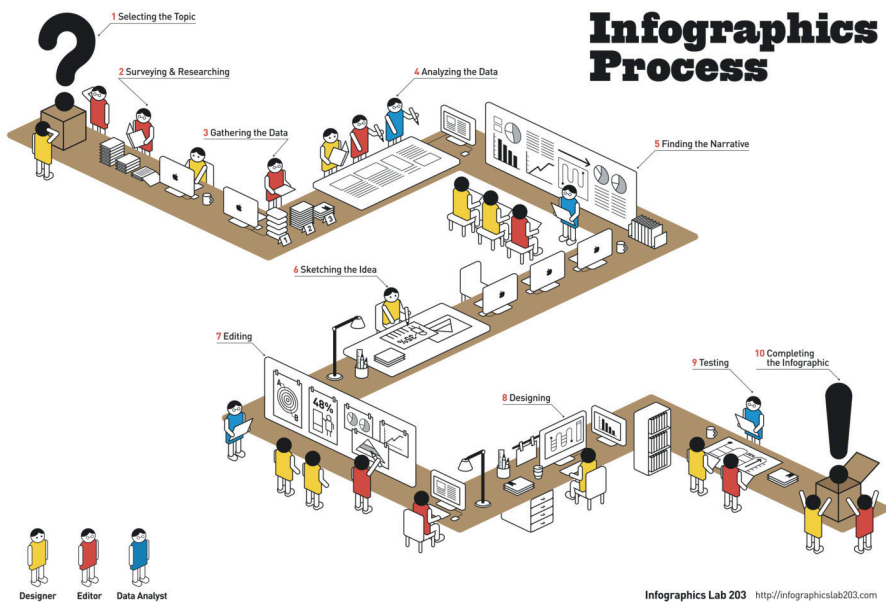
Infographics Process

1 Selecting the Topic

2 Surveying & Researching

3 Gathering the Data

4 Analyzing the Data

5 Finding the Narrative

6 Sketching the Idea

7 Editing

8 Designing

9 Testing

10 Completing the Infographic

1 2 3

A B

48%

Designer Editor Data Analyst

Infographics Lab 203 http://infographicslab203.com